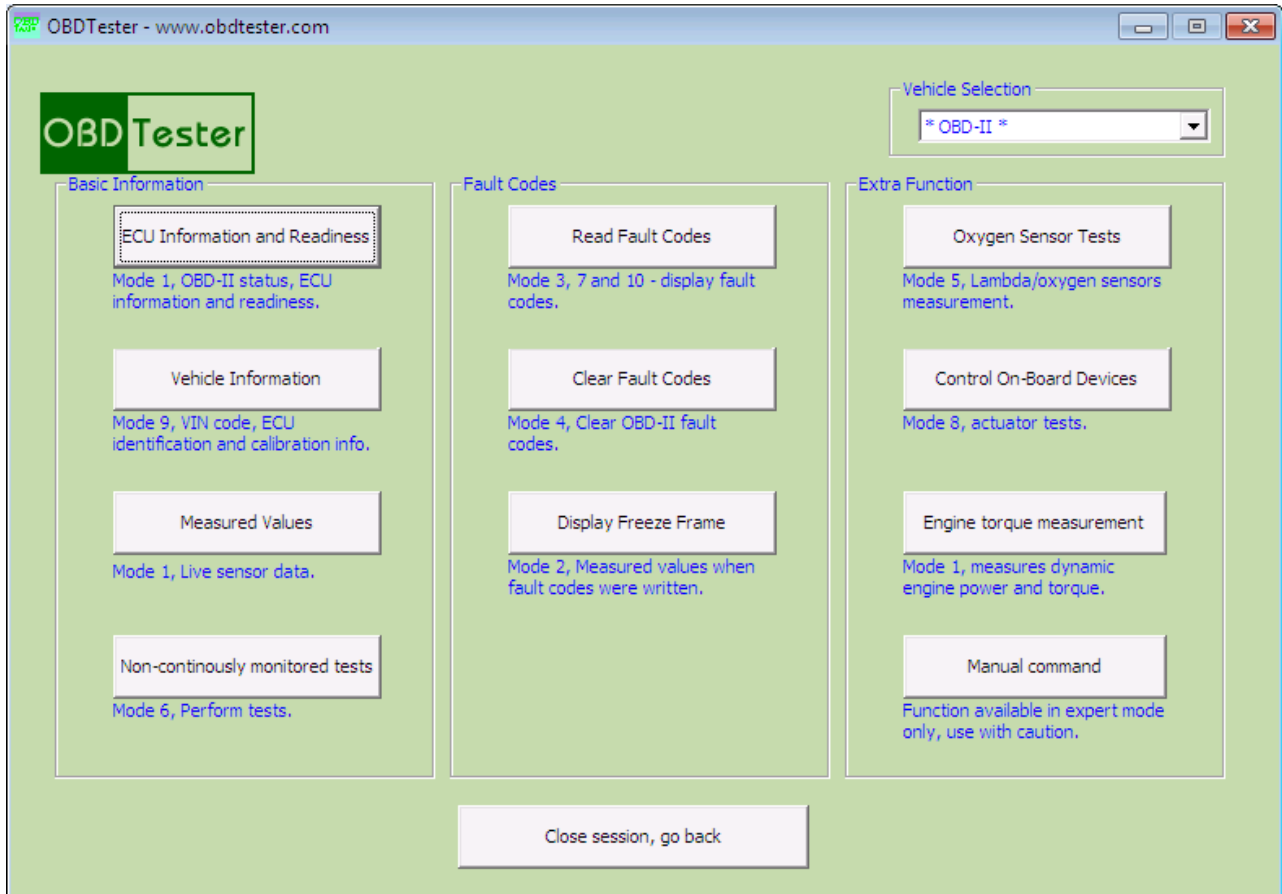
OBDTester - www.obdtester.com

OBDTester

Vehicle Selection
* OBD-II *

Basic Information

ECU Information and Readiness
Mode 1, OBD-II status, ECU information and readiness.

Vehicle Information
Mode 9, VIN code, ECU identification and calibration info.

Measured Values
Mode 1, Live sensor data.

Non-continously monitored tests
Mode 6, Perform tests.

Fault Codes

Read Fault Codes
Mode 3, 7 and 10 - display fault codes.

Clear Fault Codes
Mode 4, Clear OBD-II fault codes.

Display Freeze Frame
Mode 2, Measured values when fault codes were written.

Extra Function

Oxygen Sensor Tests
Mode 5, Lambda/oxygen sensors measurement.

Control On-Board Devices
Mode 8, actuator tests.

Engine torque measurement
Mode 1, measures dynamic engine power and torque.

Manual command
Function available in expert mode only, use with caution.

Close session, go back